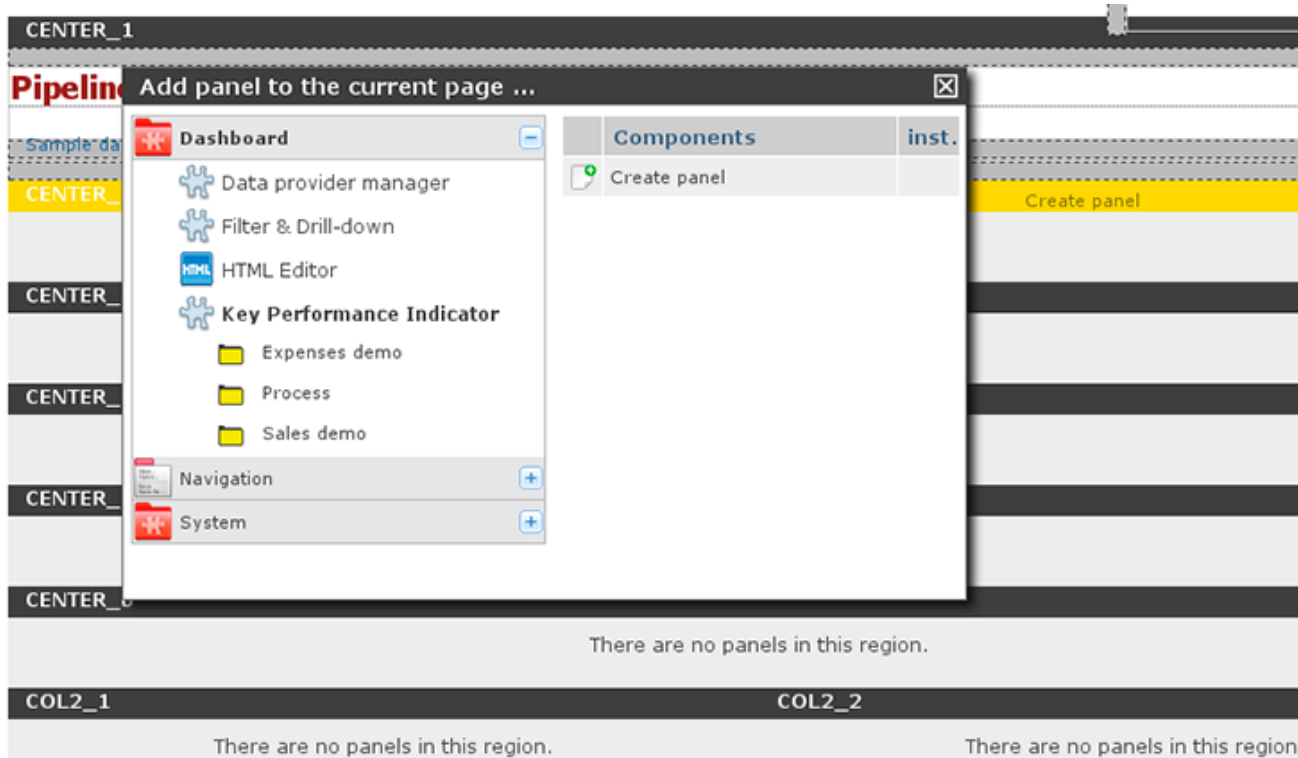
CENTER_1

Pipelin

Sample da

CENTER_

Create panel

CENTER_

CENTER_

CENTER_

CENTER_

Add panel to the current page ...

Dashboard

Data provider manager

Filter & Drill-down

HTML

HTML Editor

Key Performance Indicator

Expenses demo

Process

Sales demo

Navigation

System

| Components | inst. |
|---|---|
| Create panel | |

There are no panels in this region.

COL2_1

COL2_2

There are no panels in this region.

There are no panels in this region